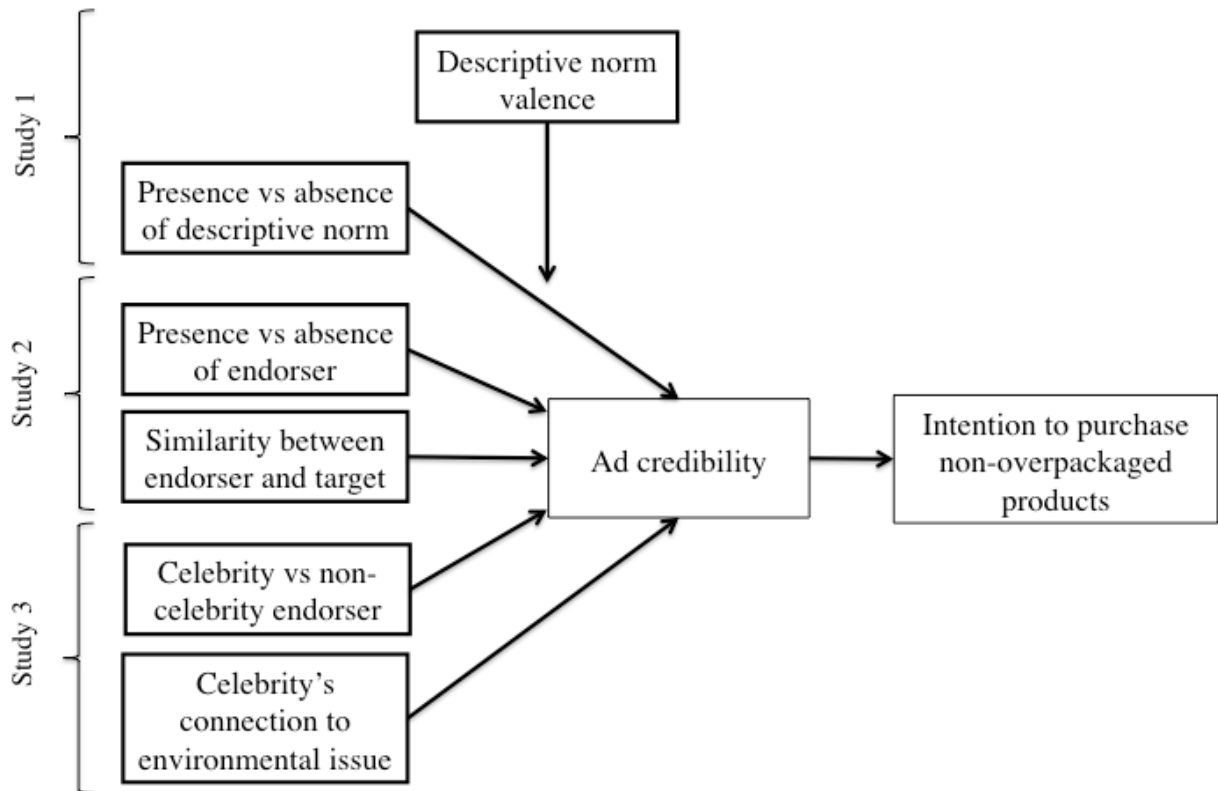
Study 1

Descriptive norm valence

Presence vs absence of descriptive norm

Study 2

Presence vs absence of endorser

Similarity between endorser and target

Ad credibility

Intention to purchase non-overpackaged products

Study 3

Celebrity vs non-celebrity endorser

Celebrity's connection to environmental issue